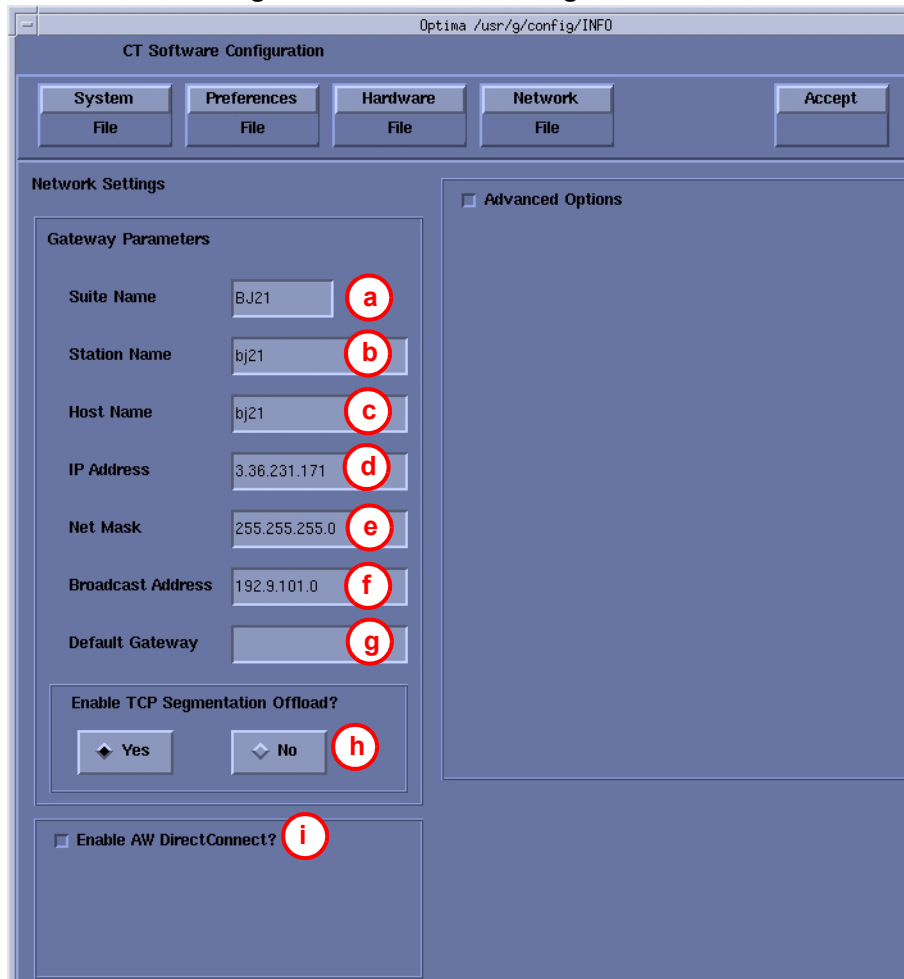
Optima /usr/g/config/INFO

CT Software Configuration

System
File

Preferences
File

Hardware
File

Network
File

Accept

Network Settings

Advanced Options

Gateway Parameters

Suite Name BJ21 a

Station Name bj21 b

Host Name bj21 c

IP Address 3.36.231.171 d

Net Mask 255.255.255.0 e

Broadcast Address 192.9.101.0 f

Default Gateway g

Enable TCP Segmentation Offload?

Yes

No h

Enable AW DirectConnect? i